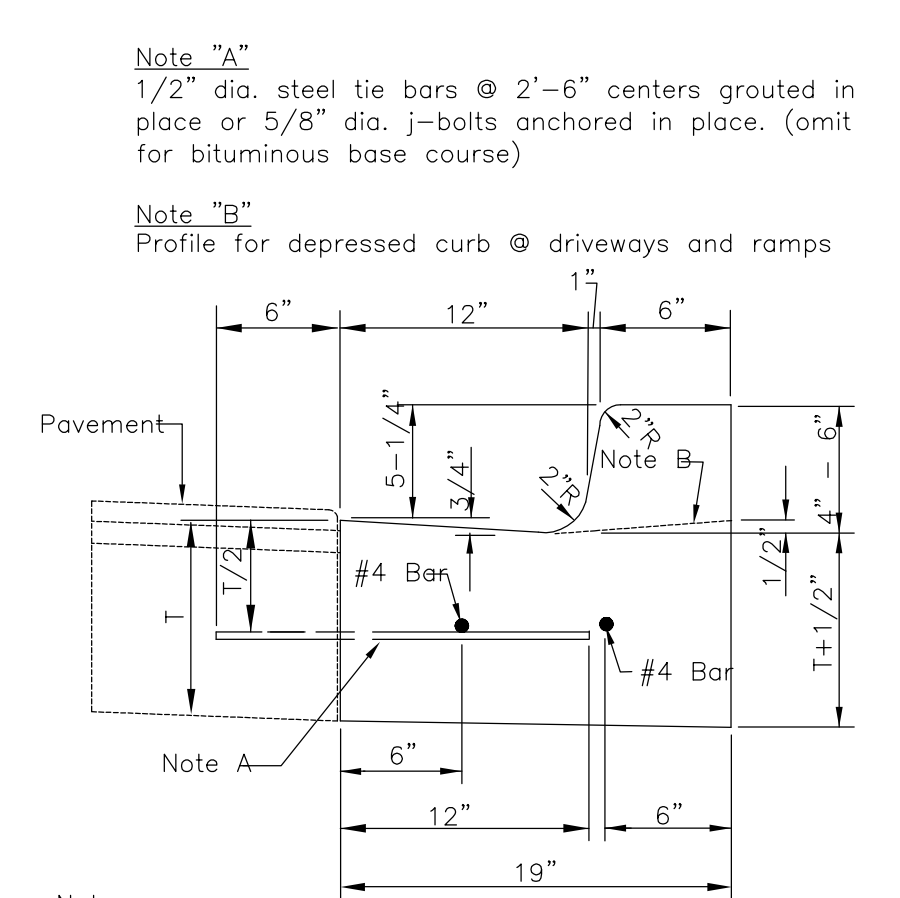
Note "A"
1/2" dia. steel tie bars @ 2'-6" centers grouted in place or 5/8" dia. j-bolts anchored in place. (omit for bituminous base course)

Note "B"
Profile for depressed curb @ driveways and ramps

1"
6"
12"
6"
Pavement
5-1/4"
3/4"
2"R
2"R
Note B
4" - 6"
1/2"
T/2
T
#4 Bar
#4 Bar
T+1/2"
Note A
6"
12"
6"
19"
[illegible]